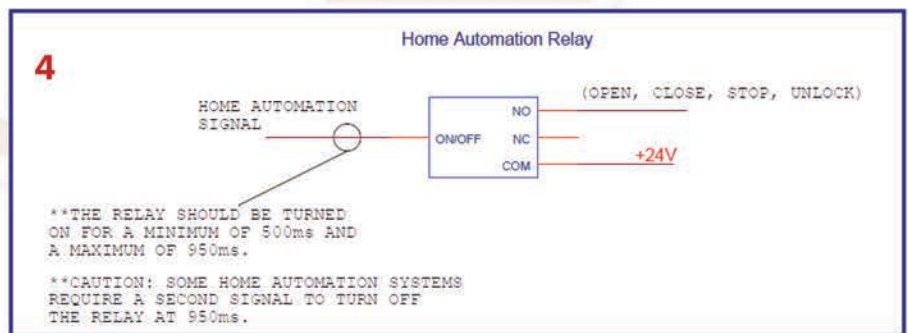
Home Automation Relay

4

HOME AUTOMATION SIGNAL

ON/OFF

NO

NC

COM

(OPEN, CLOSE, STOP, UNLOCK)

+24V

**THE RELAY SHOULD BE TURNED ON FOR A MINIMUM OF 500ms AND A MAXIMUM OF 950ms.

**CAUTION: SOME HOME AUTOMATION SYSTEMS REQUIRE A SECOND SIGNAL TO TURN OFF THE RELAY AT 950ms.